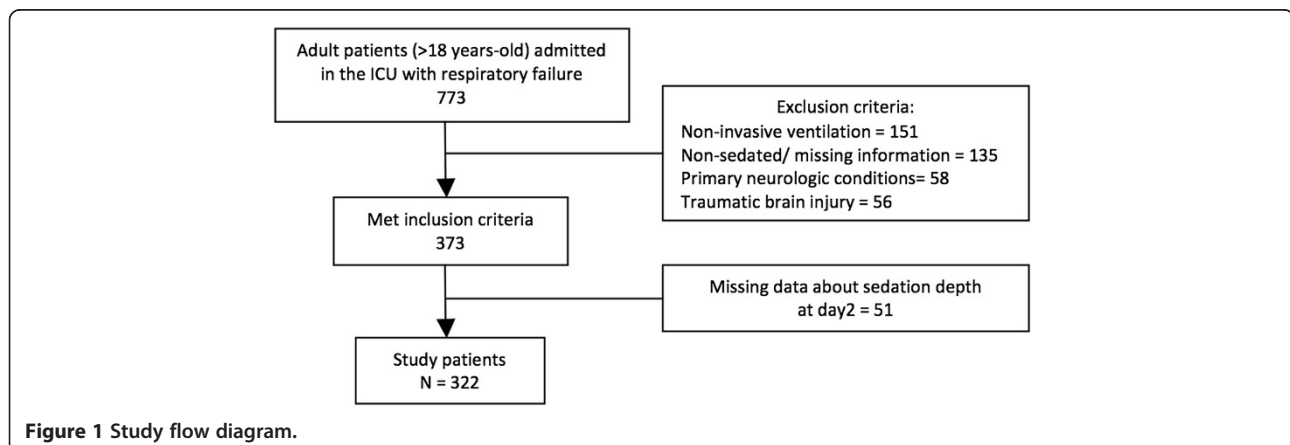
Adult patients (>18 years-old) admitted in the ICU with respiratory failure
773

Exclusion criteria:
Non-invasive ventilation = 151
Non-sedated/ missing information = 135
Primary neurologic conditions= 58
Traumatic brain injury = 56

Met inclusion criteria
373

Missing data about sedation depth at day2 = 51

Study patients
N = 322

**Figure 1 Study flow diagram.**